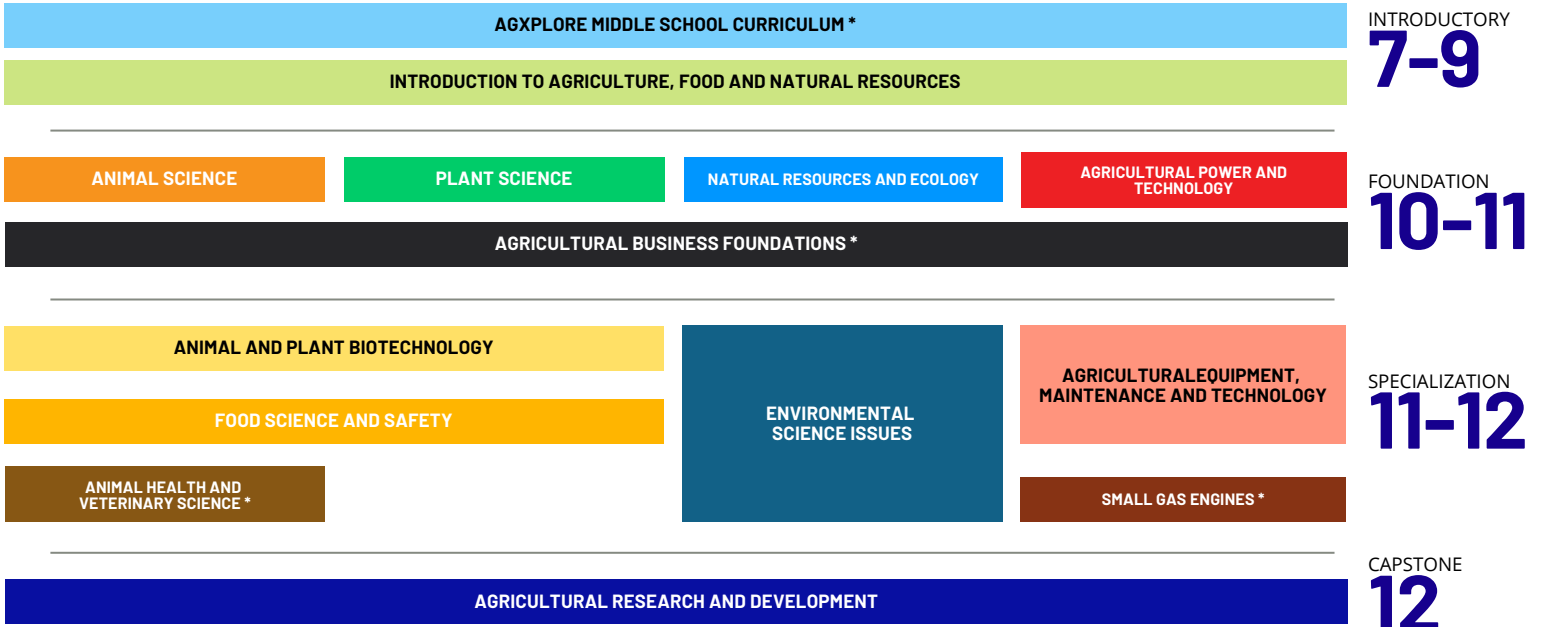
AGXPLORE MIDDLE SCHOOL CURRICULUM *

INTRODUCTION TO AGRICULTURE, FOOD AND NATURAL RESOURCES

INTRODUCTORY
7-9

ANIMAL SCIENCE

PLANT SCIENCE

NATURAL RESOURCES AND ECOLOGY

AGRICULTURAL POWER AND TECHNOLOGY

AGRICULTURAL BUSINESS FOUNDATIONS *

FOUNDATION
10-11

ANIMAL AND PLANT BIOTECHNOLOGY

FOOD SCIENCE AND SAFETY

ANIMAL HEALTH AND VETERINARY SCIENCE *

ENVIRONMENTAL SCIENCE ISSUES

AGRICULTURALEQUIPMENT, MAINTENANCE AND TECHNOLOGY

SMALL GAS ENGINES *

SPECIALIZATION
11-12

AGRICULTURAL RESEARCH AND DEVELOPMENT

CAPSTONE
12